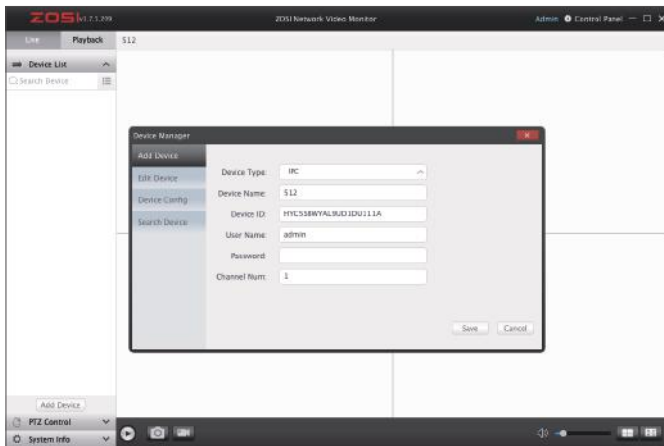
ZOSI V1.7.1.299

ZOSI Network Video Monitor

Admin Control Panel

Live Playback 512

Device List

Search Device

Device Manager

Add Device

Edit Device

Device Config

Search Device

Device Type: IPC

Device Name: 512

Device ID: HYCS58WYAL9UD1DU111A

User Name: admin

Password:

Channel Num: 1

Save Cancel

Add Device

PTZ Control

System Info